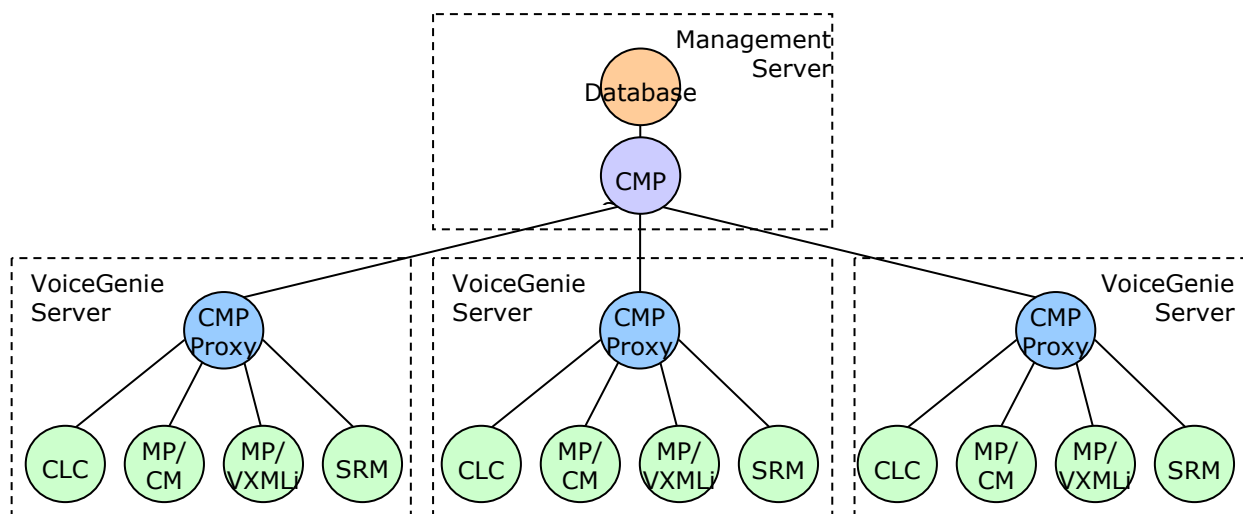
Management Server

Database

CMP

VoiceGenie Server

CMP Proxy

CLC

MP/ CM

MP/ VXMLi

SRM

VoiceGenie Server

CMP Proxy

CLC

MP/ CM

MP/ VXMLi

SRM

VoiceGenie Server

CMP Proxy

CLC

MP/ CM

MP/ VXMLi

SRM